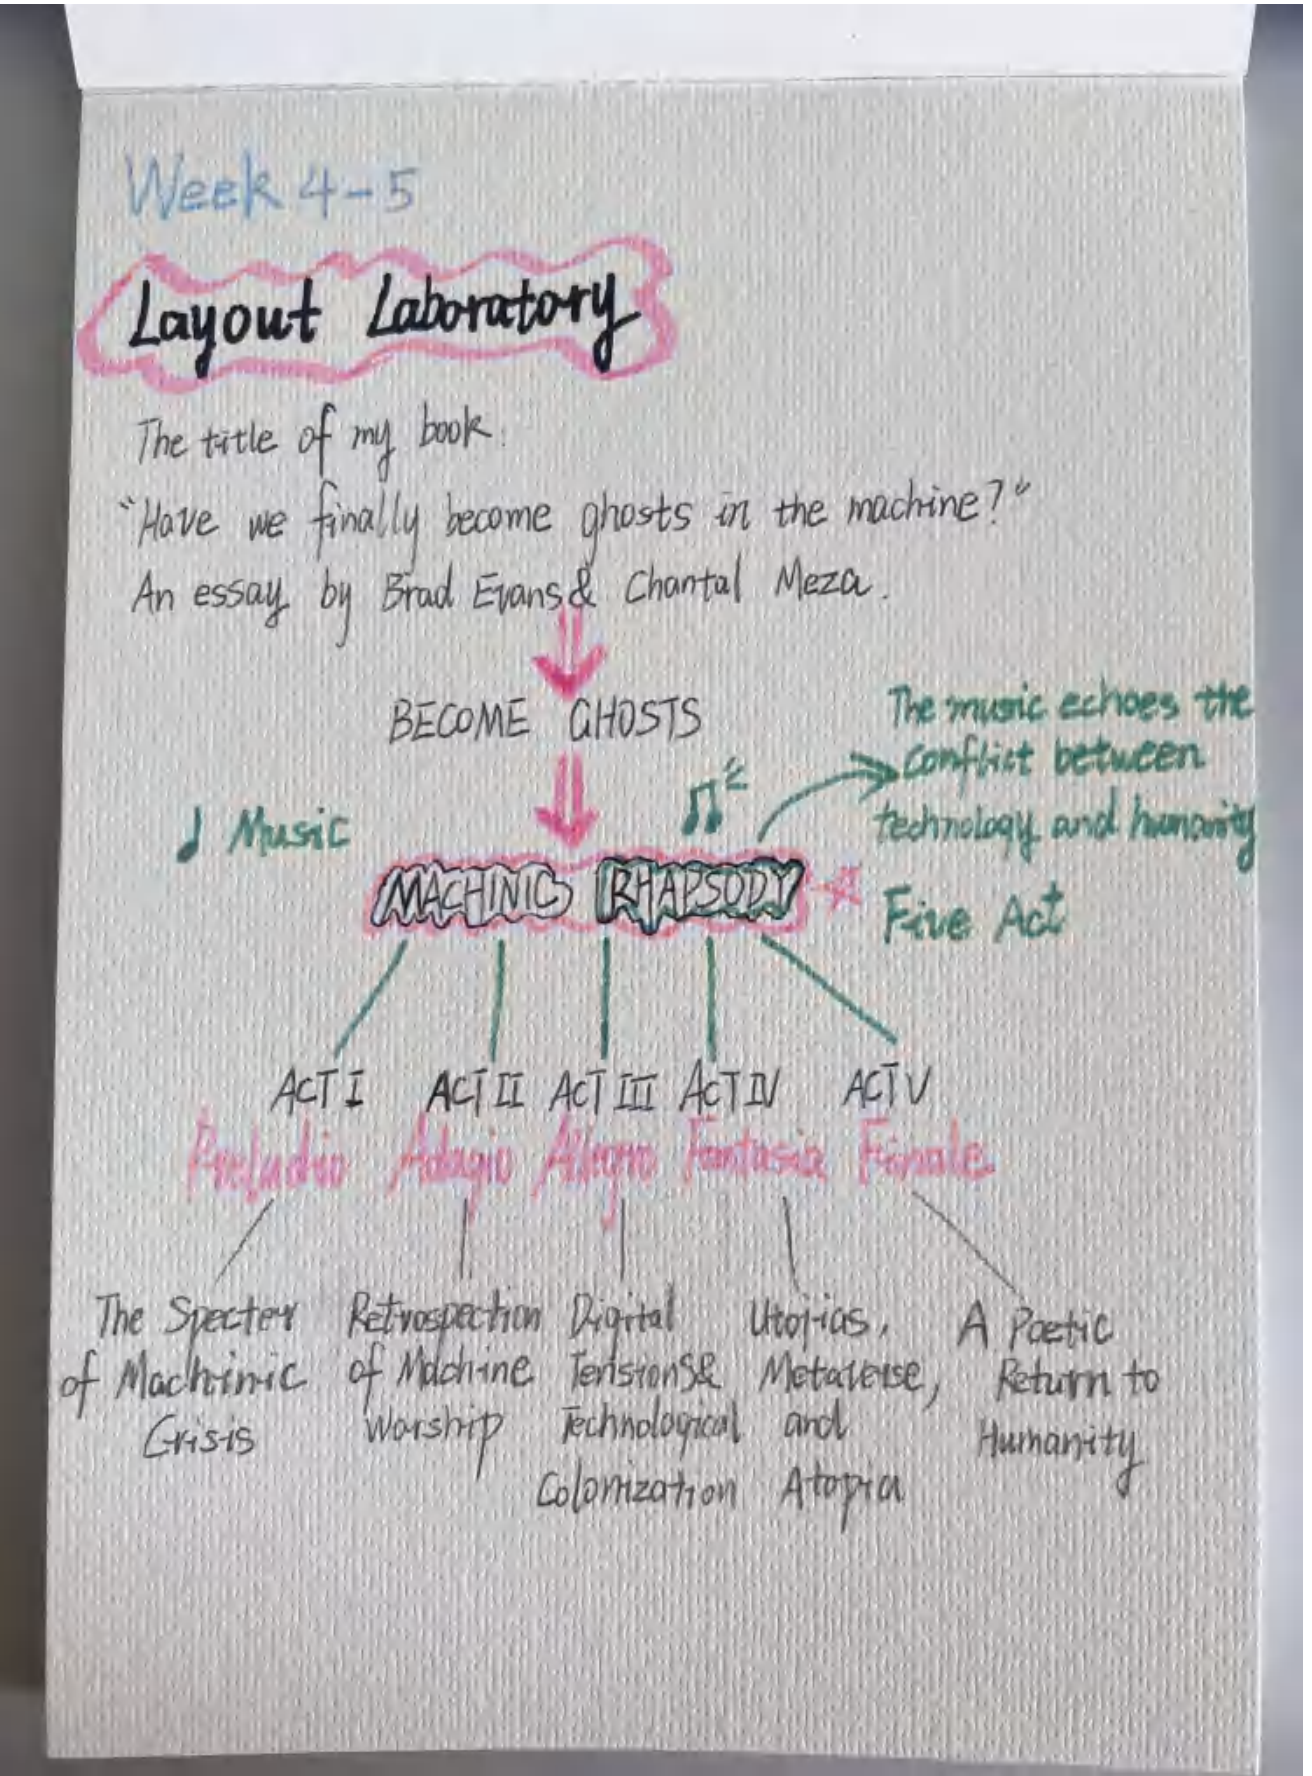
Week 4-5

Layout Laboratory

The title of my book:
"Have we finally become ghosts in the machine?"
An essay by Brad Evans & Chantal Meza.

BECOME GHOSTS

♩ Music

The music echoes the conflict between technology and humanity

MACHINIC RHAPSODY

Five Act

ACT I ACT II ACT III ACT IV ACT V

Preludio Adagio Allegro Fantasia Finale

The Specter of Machinic Crisis

Retrospection of Machine Worship

Digital Tensions & Technological Colonization

Utopias, Metaverse, and Atopia

A Poetic Return to Humanity